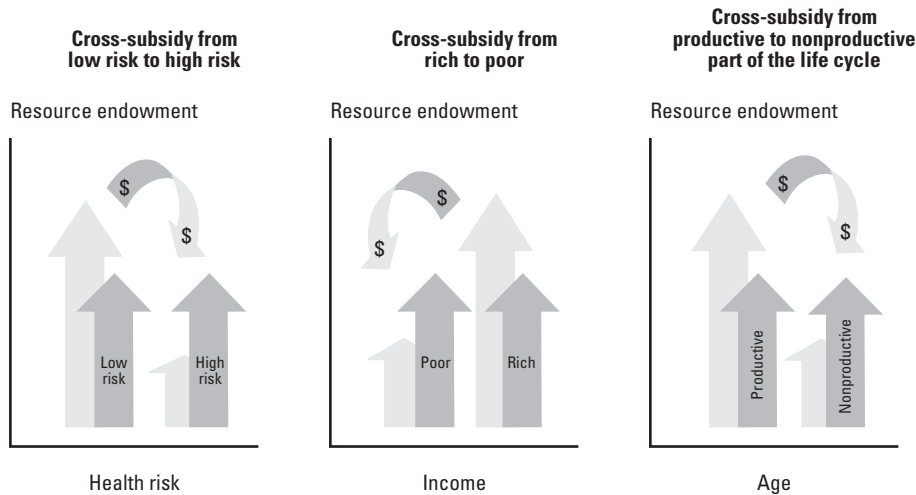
Cross-subsidy from low risk to high risk

Resource endowment

$

$

Low risk

High risk

Health risk

Cross-subsidy from rich to poor

Resource endowment

$

$

Poor

Rich

Income

Cross-subsidy from productive to nonproductive part of the life cycle

Resource endowment

$

$

Productive

Nonproductive

Age